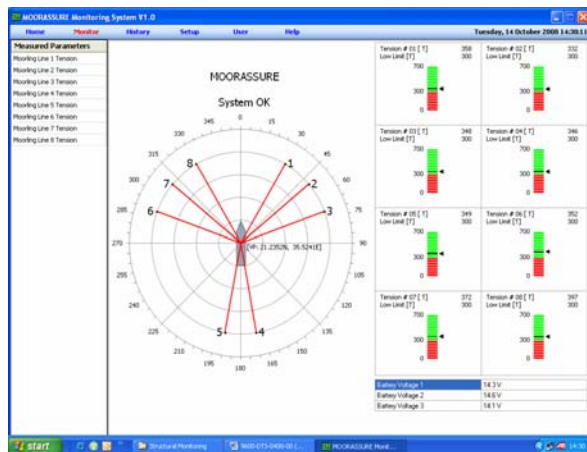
MOORASSURE Monitoring System V1.0

Home Monitor History Setup User Help

Tuesday, 14 October 2008 14:30:1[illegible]

Measured Parameters

Mooring Line 1 Tension
Mooring Line 2 Tension
Mooring Line 3 Tension
Mooring Line 4 Tension
Mooring Line 5 Tension
Mooring Line 6 Tension
Mooring Line 7 Tension
Mooring Line 8 Tension

MOORASSURE

System OK

0 15 30 45 60 75 90 105 120 135 150 165 180 195 210 225 240 255 270 285 300 315 330 345

1 2 3 4 5 6 7 8

[N: 21.23526, 35.5241E]

Tension # 01 [ T] 358
Low Limit [T] 300
700
300
0

Tension # 02 [ T] 332
Low Limit [T] 300
700
300
0

Tension # 03 [ T] 348
Low Limit [T] 300
700
300
0

Tension # 04 [ T] 346
Low Limit [T] 300
700
300
0

Tension # 05 [ T] 349
Low Limit [T] 300
700
300
0

Tension # 06 [ T] 352
Low Limit [T] 300
700
300
0

Tension # 07 [ T] 372
Low Limit [T] 300
700
300
0

Tension # 08 [ T] 397
Low Limit [T] 300
700
300
0

| Battery Voltage 1 | 14.3 V |
|---|---|
| Battery Voltage 2 | 14.6 V |
| Battery Voltage 3 | 14.1 V |

start Structural Monitoring 9600-DTS-0400-00 (... MOORASSURE Monit... 14:30